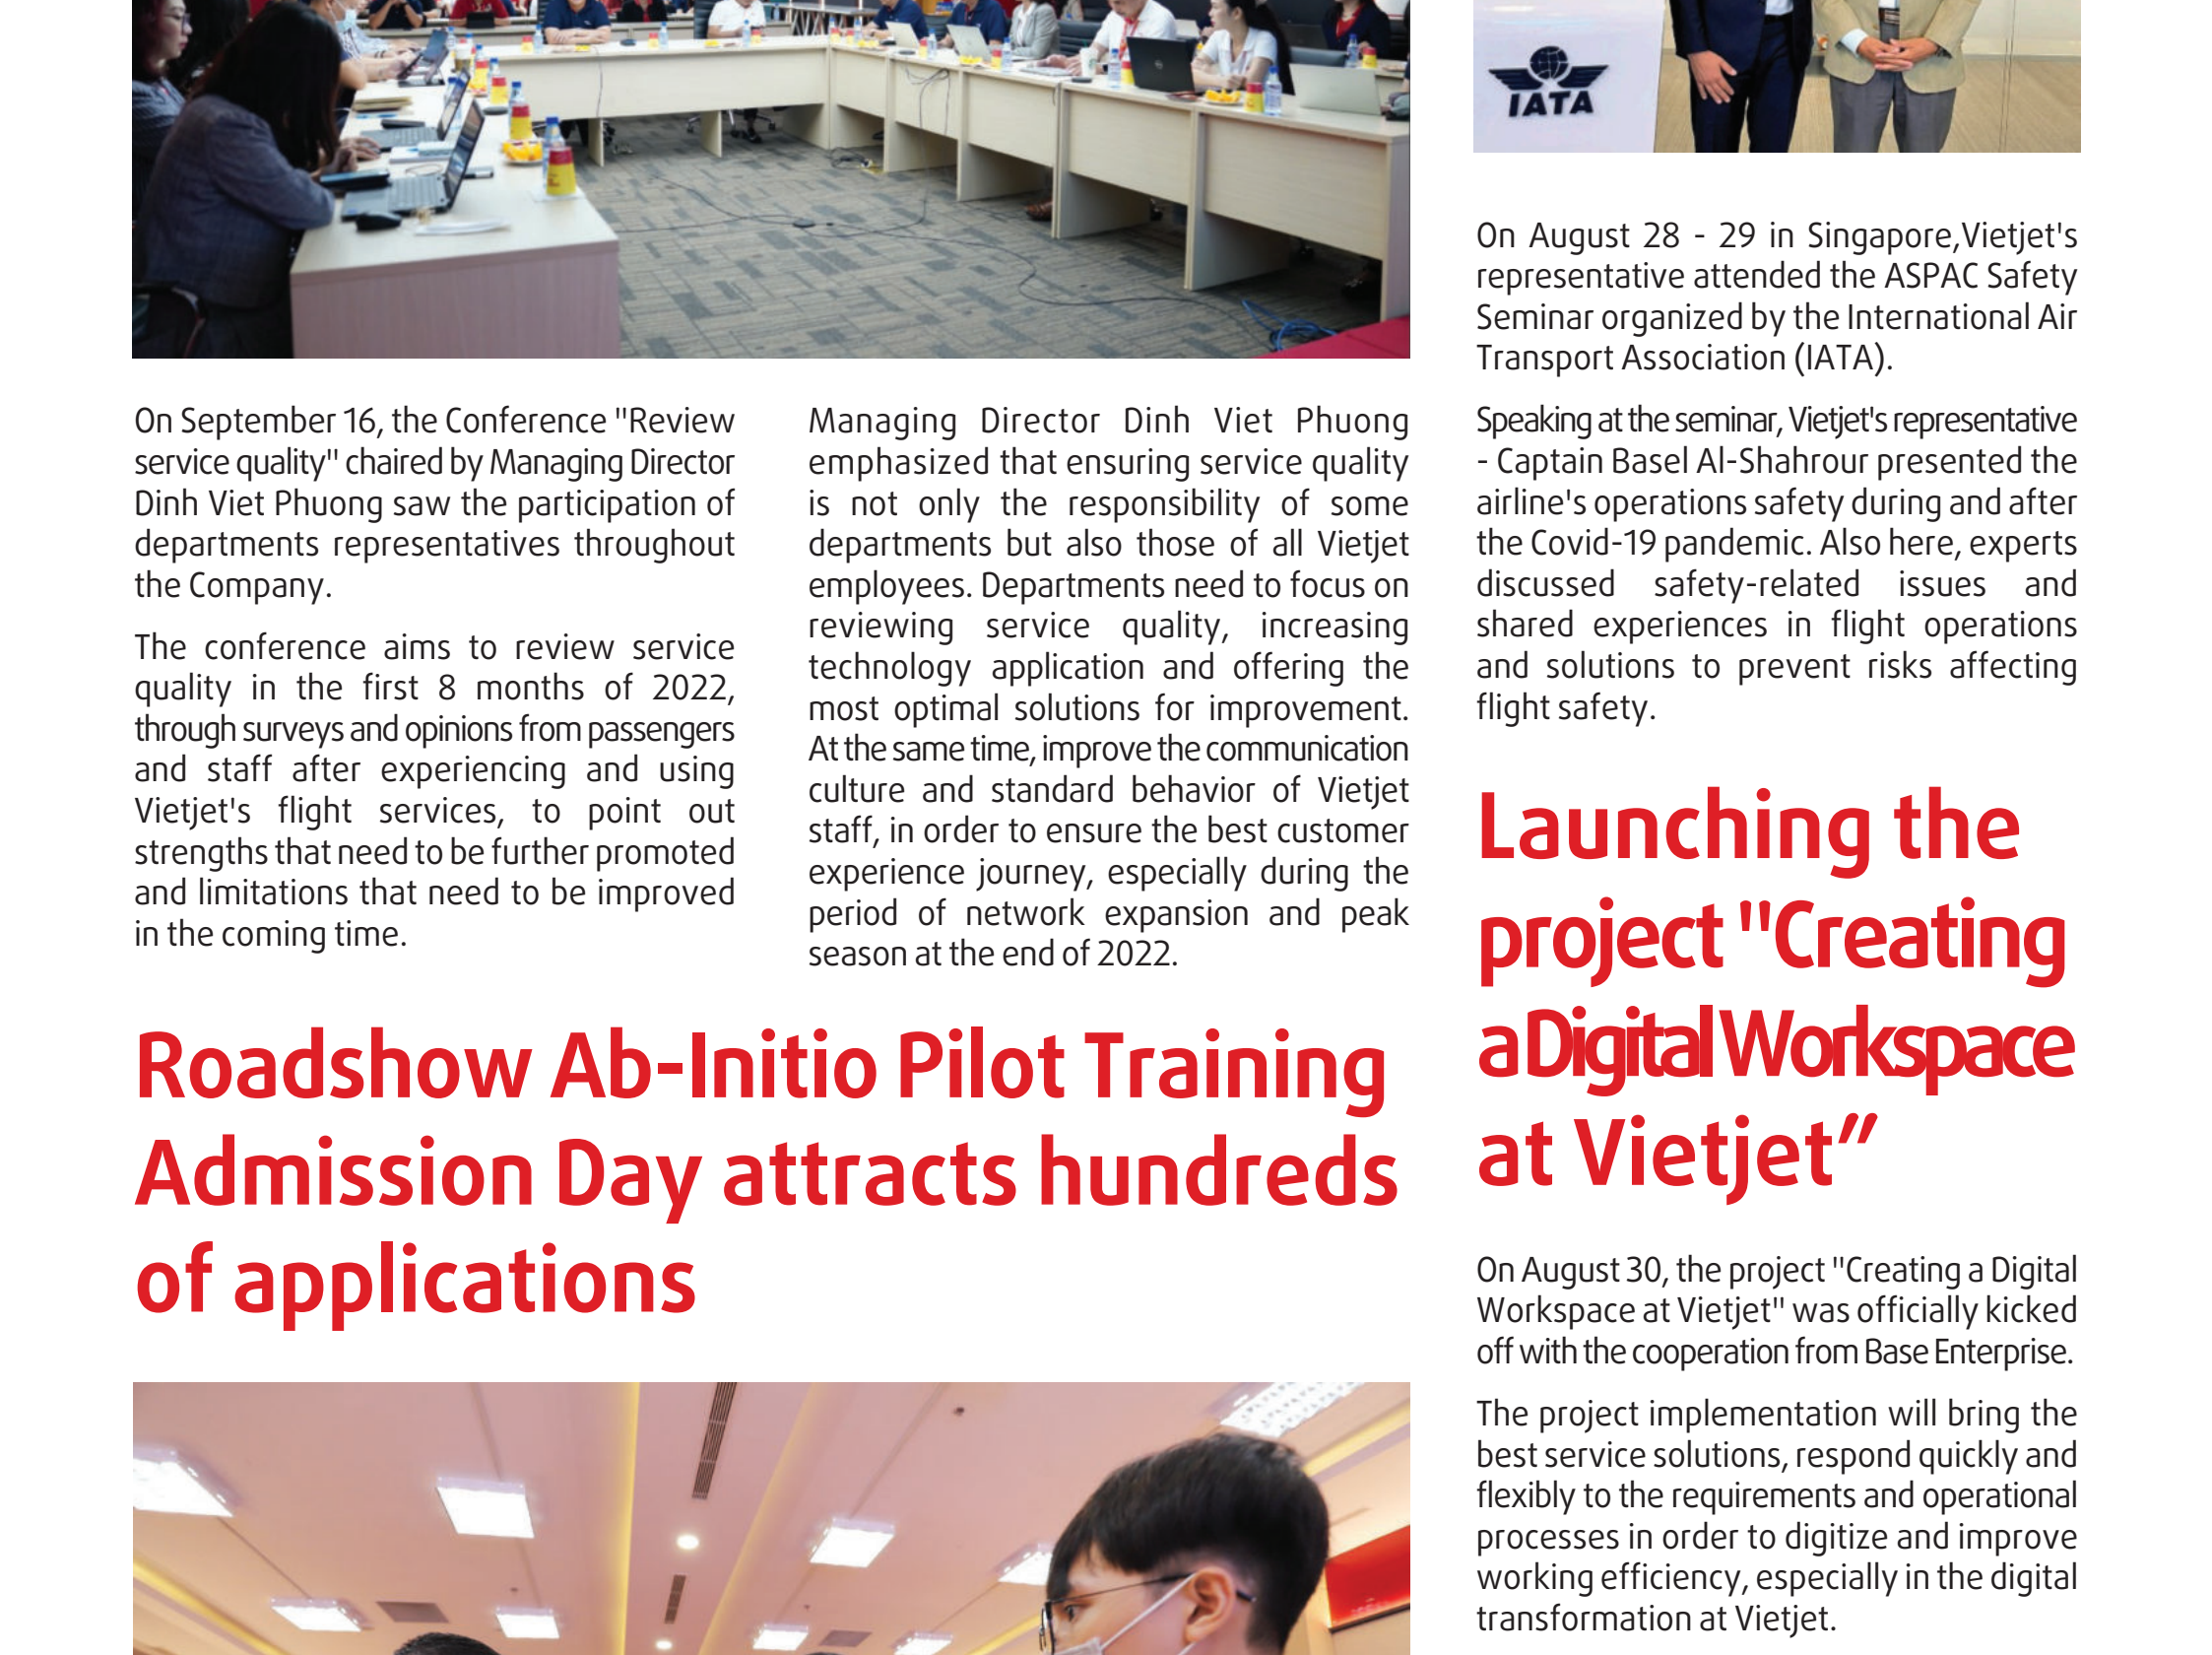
IATA

On September 16, the Conference "Review service quality" chaired by Managing Director Dinh Viet Phuong saw the participation of departments representatives throughout the Company.

The conference aims to review service quality in the first 8 months of 2022, through surveys and opinions from passengers and staff after experiencing and using Vietjet's flight services, to point out strengths that need to be further promoted and limitations that need to be improved in the coming time.

Managing Director Dinh Viet Phuong emphasized that ensuring service quality is not only the responsibility of some departments but also those of all Vietjet employees. Departments need to focus on reviewing service quality, increasing technology application and offering the most optimal solutions for improvement. At the same time, improve the communication culture and standard behavior of Vietjet staff, in order to ensure the best customer experience journey, especially during the period of network expansion and peak season at the end of 2022.

Roadshow Ab-Initio Pilot Training Admission Day attracts hundreds of applications

On August 28 - 29 in Singapore,Vietjet's representative attended the ASPAC Safety Seminar organized by the International Air Transport Association (IATA).

Speaking at the seminar, Vietjet's representative - Captain Basel Al-Shahrour presented the airline's operations safety during and after the Covid-19 pandemic. Also here, experts discussed safety-related issues and shared experiences in flight operations and solutions to prevent risks affecting flight safety.

Launching the project "Creating a Digital Workspace at Vietjet”

On August 30, the project "Creating a Digital Workspace at Vietjet" was officially kicked off with the cooperation from Base Enterprise.

The project implementation will bring the best service solutions, respond quickly and flexibly to the requirements and operational processes in order to digitize and improve working efficiency, especially in the digital transformation at Vietjet.